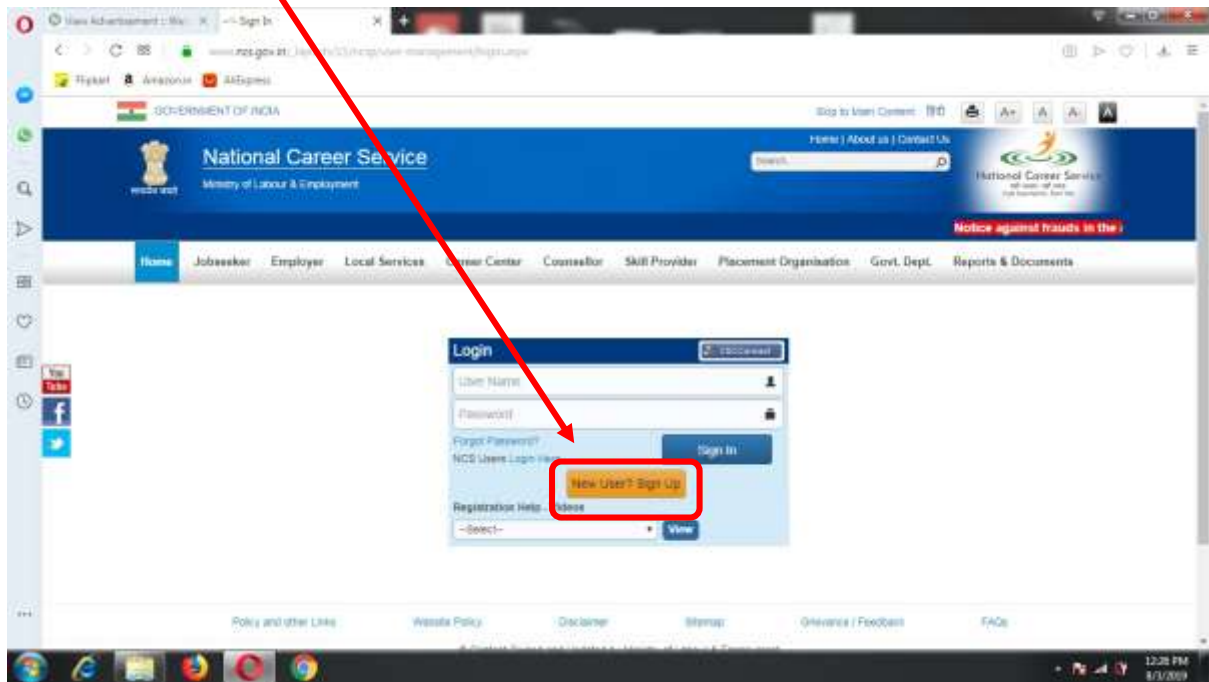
View Advertisement | Wo ×
Sign In ×

www.ncs.gov.in/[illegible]

Flipkart Amazon.in AliExpress

GOVERNMENT OF INDIA

Skip to Main Content हिंदी A+ A A- A

Home | About us | Contact Us

Search

National Career Service
Ministry of Labour & Employment

National Career Service

Notice against frauds in the

Home Jobseeker Employer Local Services Career Center Counsellor Skill Provider Placement Organisation Govt. Dept. Reports & Documents

Login
CSCConnect

User Name
Password

Forgot Password?
NCS Users Login Help

Sign In

New User? Sign Up

Registration Help Videos
--Select--
View

You Tube

Policy and other Links Website Policy Disclaimer Sitemap Grievance / Feedback FAQs

12:28 PM
8/1/2019